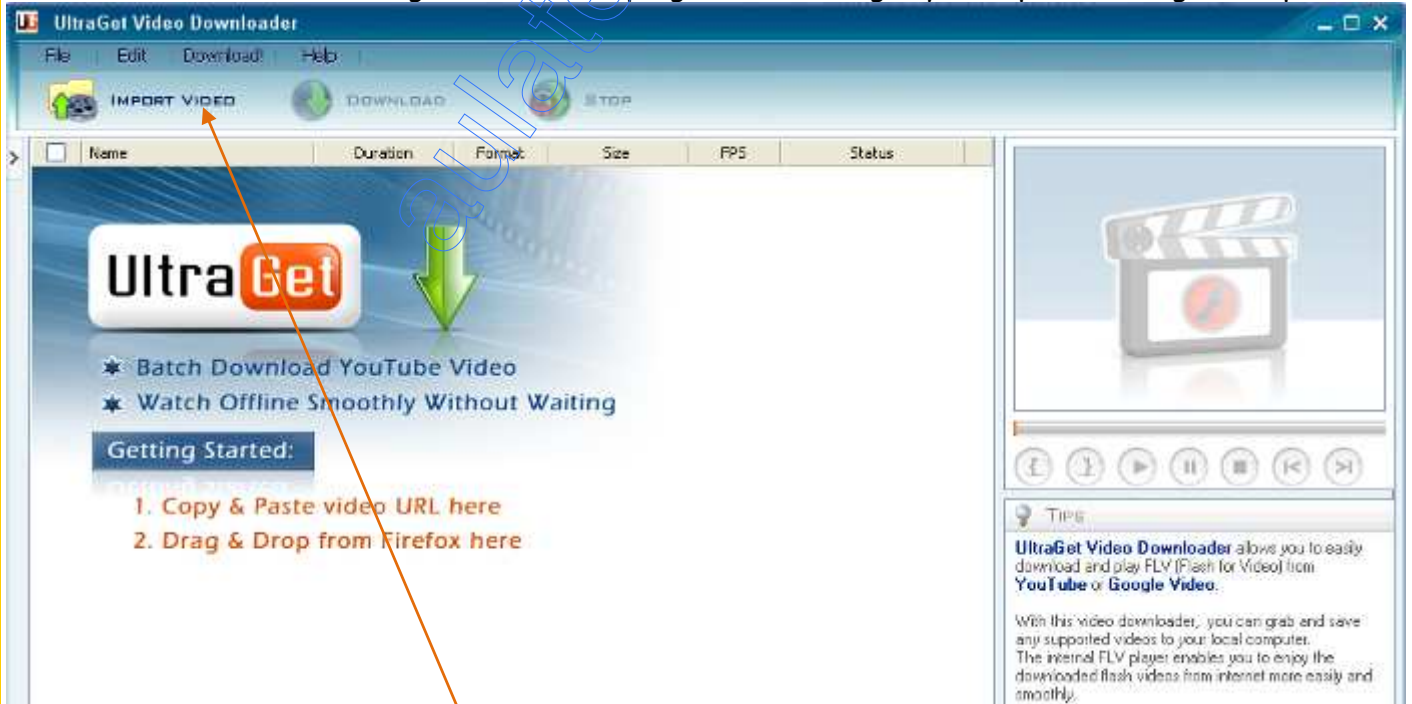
UltraGet Video Downloader

File | Edit | Download | Help

IMPORT VIDEO DOWNLOAD STOP

| Name | Duration | Format | Size | FPS | Status |
|---|---|---|---|---|---|

UltraGet

Batch Download YouTube Video
Watch Offline Smoothly Without Waiting

Getting Started:

1. Copy & Paste video URL here
2. Drag & Drop from Firefox here

TIPS

UltraGet Video Downloader allows you to easily download and play FLV (Flash for Video) from YouTube or Google Video.

With this video downloader, you can grab and save any supported videos to your local computer. The internal FLV player enables you to enjoy the downloaded flash videos from internet more easily and smoothly.